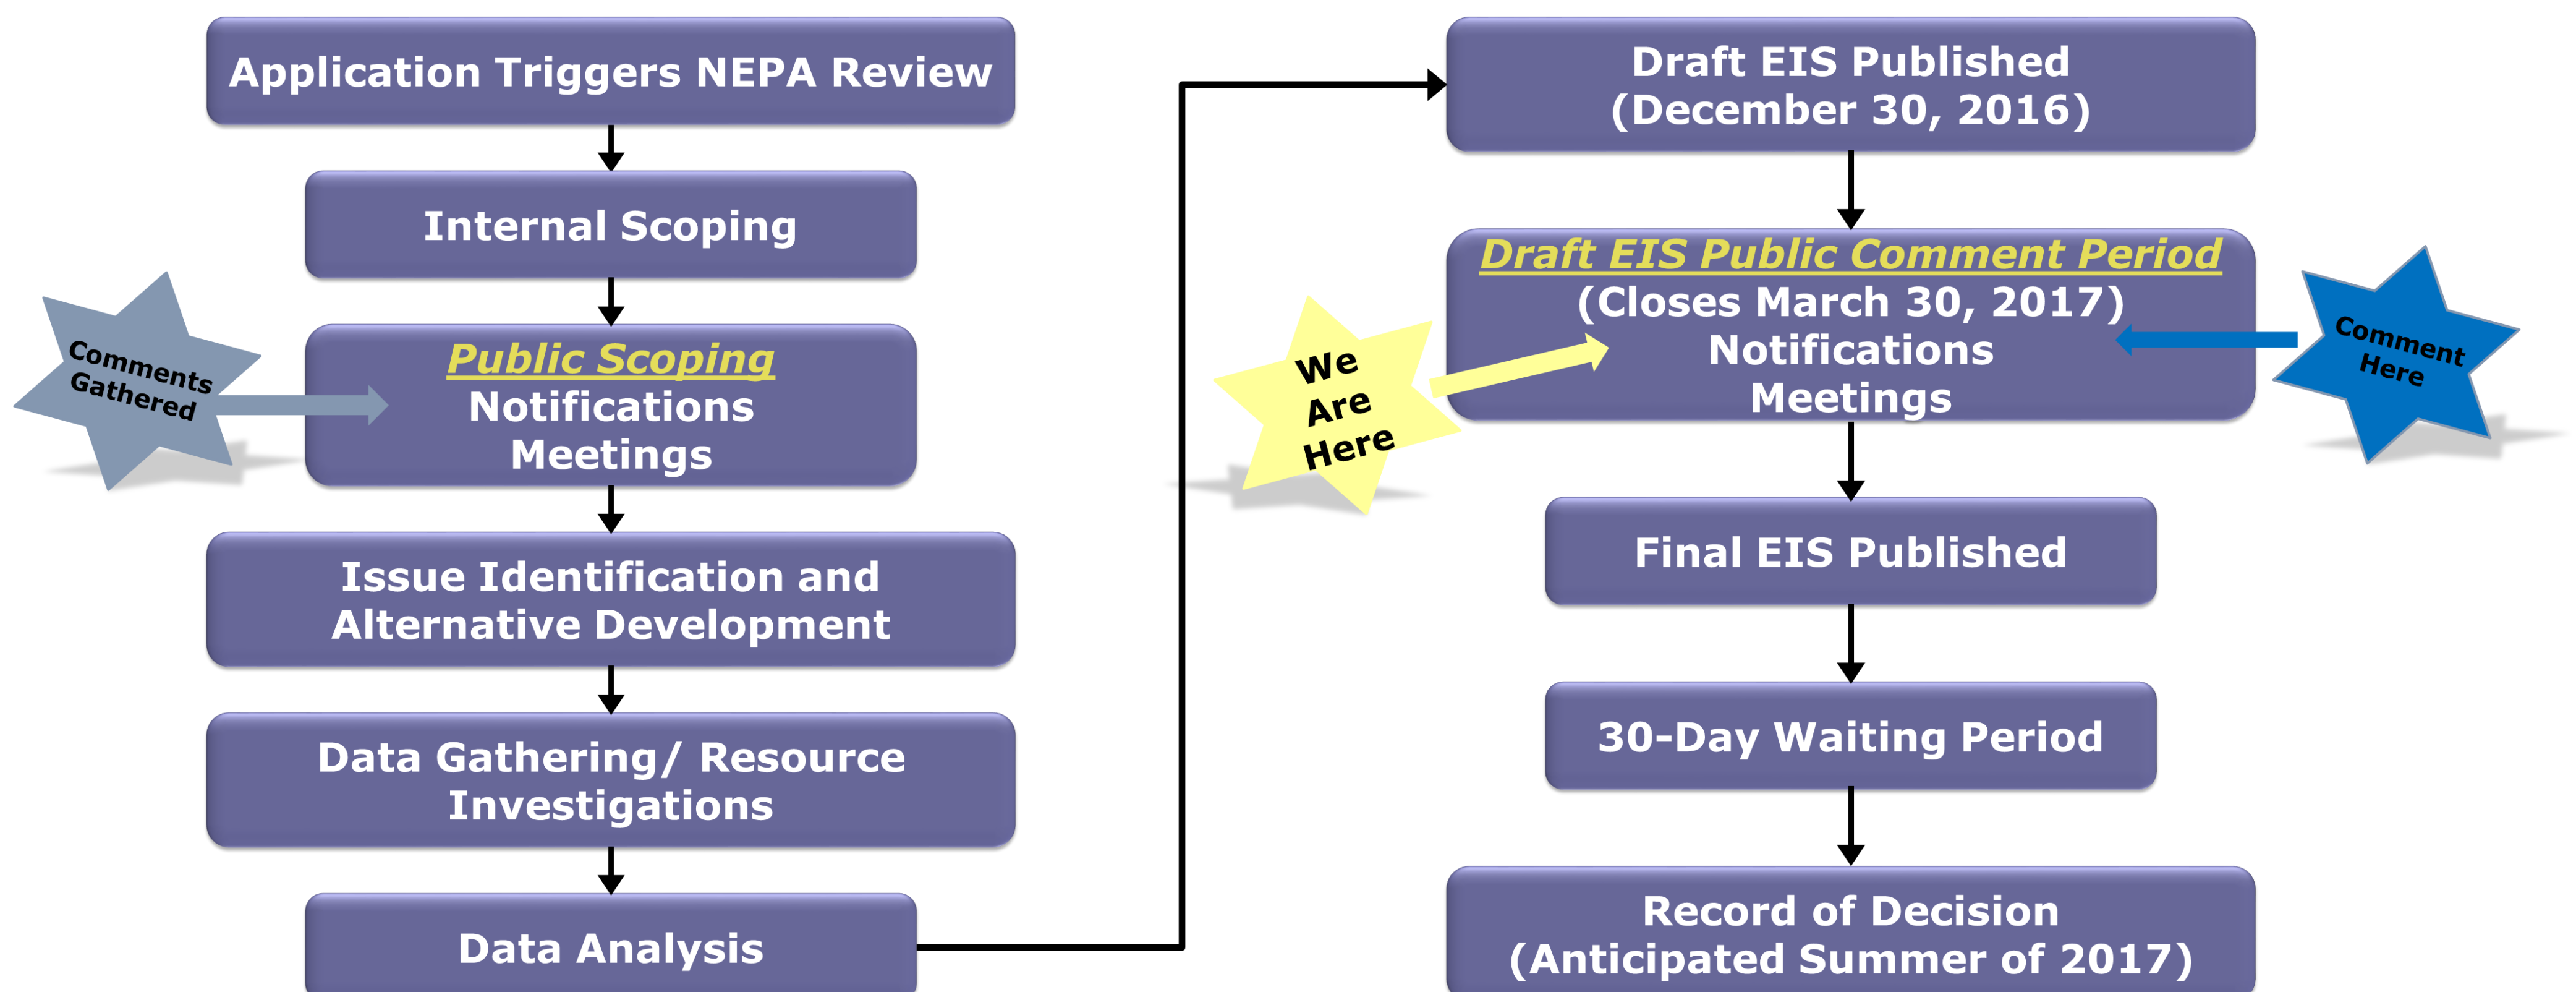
Application Triggers NEPA Review

Internal Scoping

Comments Gathered

Public Scoping
Notifications
Meetings

Issue Identification and Alternative Development

Data Gathering/ Resource Investigations

Data Analysis

Draft EIS Published
(December 30, 2016)

Draft EIS Public Comment Period
(Closes March 30, 2017)
Notifications
Meetings

We Are Here

Comment Here

Final EIS Published

30-Day Waiting Period

Record of Decision
(Anticipated Summer of 2017)